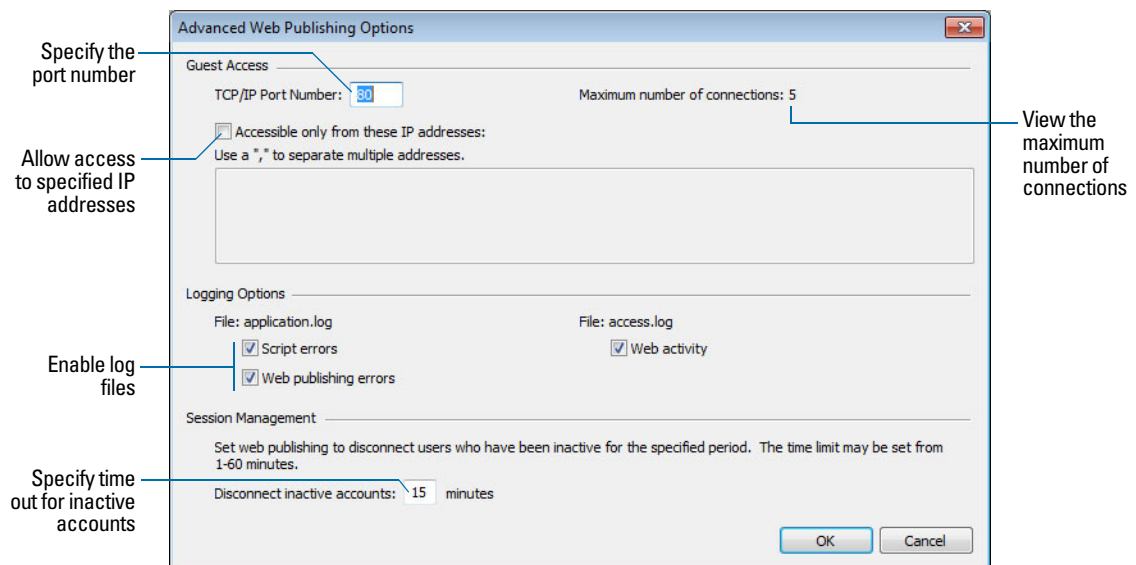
Advanced Web Publishing Options

Specify the port number

Guest Access

TCP/IP Port Number: 80

Maximum number of connections: 5

View the maximum number of connections

Allow access to specified IP addresses

Accessible only from these IP addresses:

Use a "," to separate multiple addresses.

Logging Options

File: application.log

File: access.log

Enable log files

Script errors

Web activity

Web publishing errors

Session Management

Set web publishing to disconnect users who have been inactive for the specified period. The time limit may be set from 1-60 minutes.

Specify time out for inactive accounts

Disconnect inactive accounts: 15 minutes

OK

Cancel